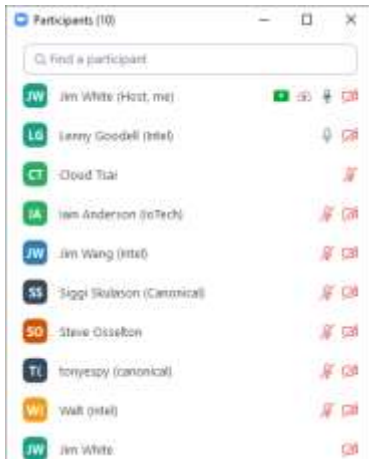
Participants (10)

Find a participant

JW Jim White (Host, me)

LG Lenny Goodell (Intel)

CT Cloud Tsai

IA Iain Anderson (IoTech)

JW Jim Wang (Intel)

SS Siggi Skulason (Canonical)

SO Steve Osselton

TL tonyespy (canonical)

WI Walt (intel)

JW Jim White